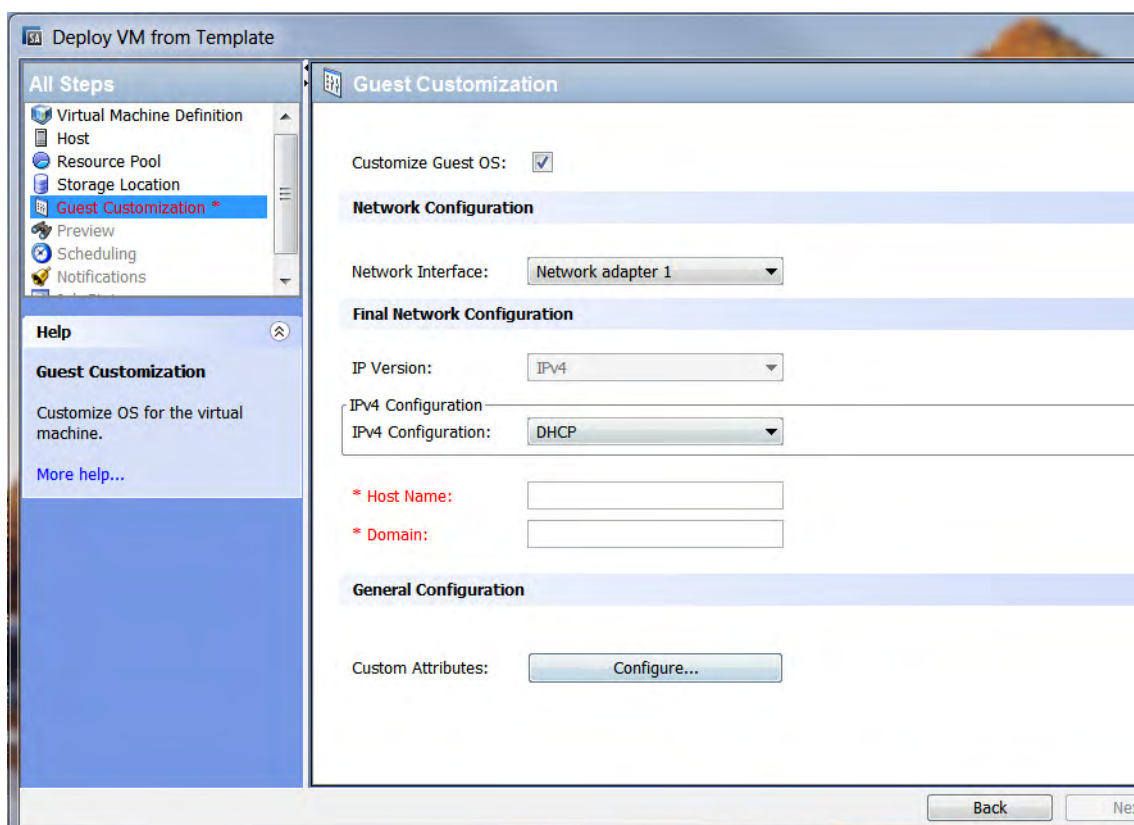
Deploy VM from Template

All Steps
Virtual Machine Definition
Host
Resource Pool
Storage Location
Guest Customization *
Preview
Scheduling
Notifications
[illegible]

Help
Guest Customization
Customize OS for the virtual machine.
More help...

Guest Customization

Customize Guest OS:

Network Configuration

Network Interface: Network adapter 1

Final Network Configuration

IP Version: IPv4

IPv4 Configuration
IPv4 Configuration: DHCP

* Host Name:
* Domain:

General Configuration

Custom Attributes: Configure...

Back
Ne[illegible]